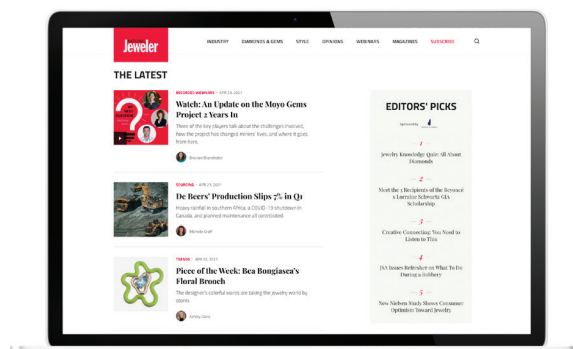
Jeweler

INDUSTRY DIAMONDS & GEMS STYLE OPINIONS WEBINARS MAGAZINES SUBSCRIBE

THE LATEST

RECORDED WEBINARS · APR 28, 2021

Watch: An Update on the Moyo Gems Project 2 Years In

Three of the key players talk about the challenges involved, how the project has changed miners' lives, and where it goes from here.

Brecken Branstrator

SOURCING · APR 27, 2021

De Beers' Production Slips 7% in Q1

Heavy rainfall in southern Africa, a COVID-19 shutdown in Canada, and planned maintenance all contributed.

Michelle Graff

TRENDS · APR 26, 2021

Piece of the Week: Bea Bongiasca's Floral Brooch

The designer's colorful wares are taking the jewelry world by storm.

Ashley Davis

EDITORS' PICKS

sponsored by

1
Jewelry Knowledge Quiz: All About Diamonds

2
Meet the 3 Recipients of the Beyond 4Cs Lorraine Schwartz GIA Scholarship

3
Creative Connecting: You Need to Listen to This

4
JSA Issues Refresher on What To Do During a Robbery

5
New Nielsen Study Shows Consumer Optimism Toward Jewelry